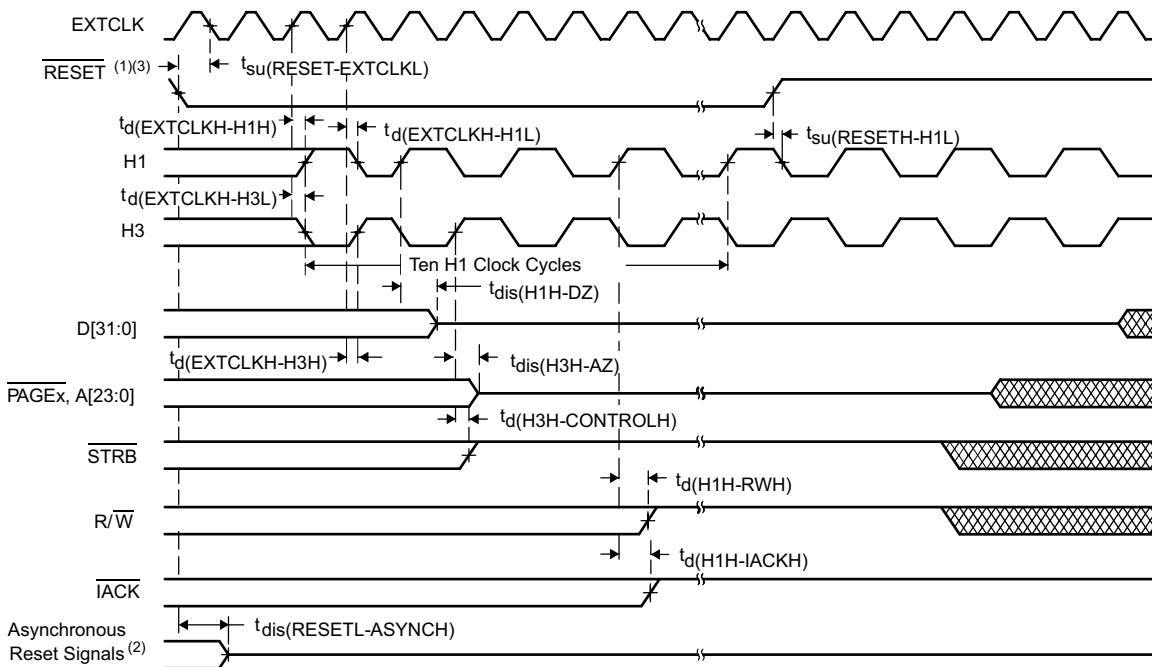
EXTCLK

$\overline{\text{RESET}}$ (1)(3)

$t_{su(RESET-EXTCLKL)}$

$t_{d(EXTCLKH-H1H)}$

$t_{d(EXTCLKH-H1L)}$

$t_{su(RESETH-H1L)}$

H1

$t_{d(EXTCLKH-H3L)}$

H3

Ten H1 Clock Cycles

$t_{dis(H1H-DZ)}$

D[31:0]

$t_{d(EXTCLKH-H3H)}$

$t_{dis(H3H-AZ)}$

$\overline{\text{PAGEx}}$, A[23:0]

$t_{d(H3H-CONTROLH)}$

$\overline{\text{STRB}}$

$t_{d(H1H-RWH)}$

R/$\overline{\text{W}}$

$t_{d(H1H-IACKH)}$

$\overline{\text{IACK}}$

$t_{dis(RESETL-ASYNCH)}$

Asynchronous Reset Signals (2)